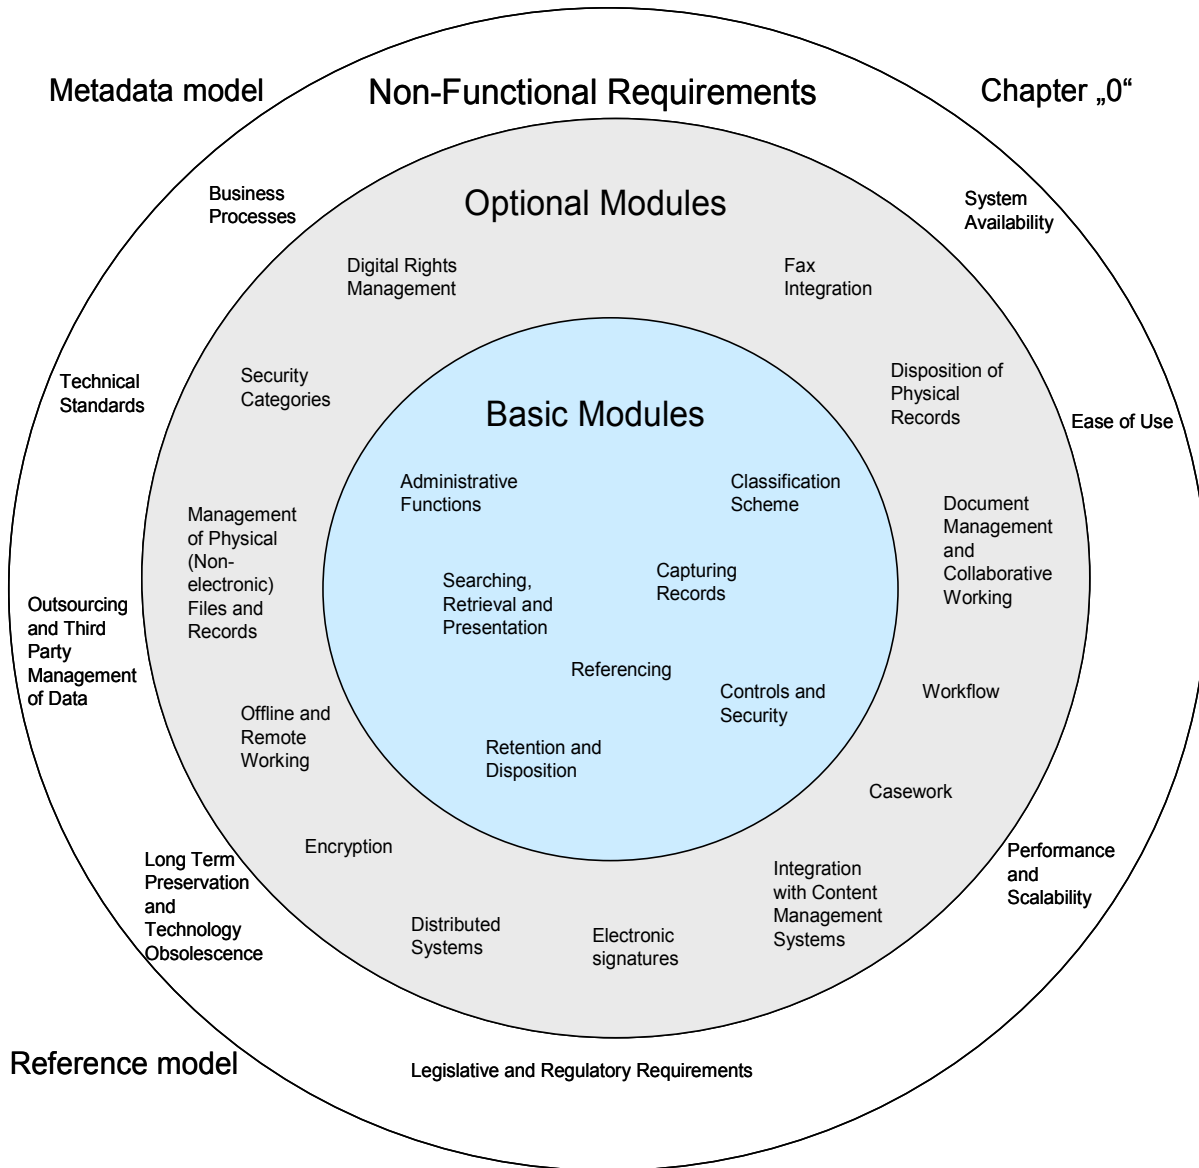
Metadata model

Non-Functional Requirements

Chapter „0“

Business Processes

Optional Modules

System Availability

Digital Rights Management

Fax Integration

Technical Standards

Security Categories

Disposition of Physical Records

Ease of Use

Basic Modules

Administrative Functions

Classification Scheme

Management of Physical (Non-electronic) Files and Records

Document Management and Collaborative Working

Searching, Retrieval and Presentation

Capturing Records

Outsourcing and Third Party Management of Data

Referencing

Controls and Security

Workflow

Offline and Remote Working

Retention and Disposition

Casework

Encryption

Long Term Preservation and Technology Obsolescence

Performance and Scalability

Integration with Content Management Systems

Distributed Systems

Electronic signatures

Reference model

Legislative and Regulatory Requirements